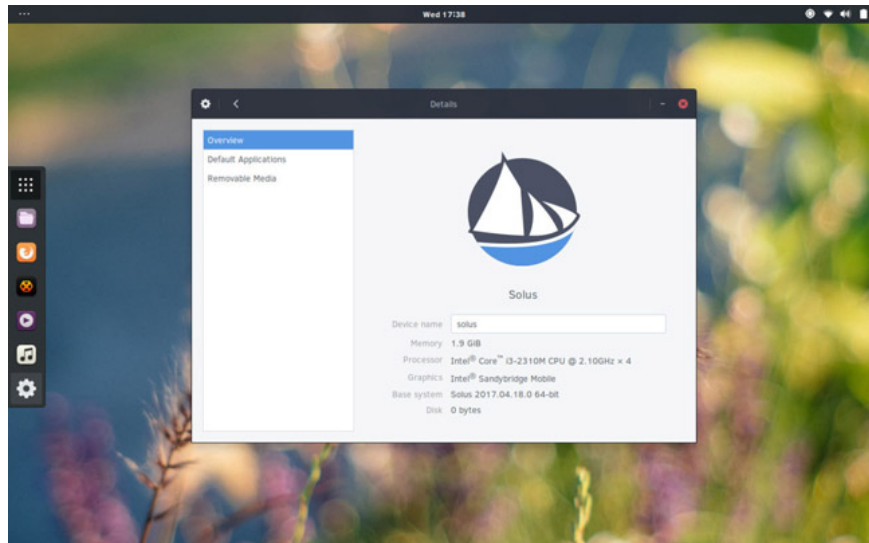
Wed 17:38

Details

Overview
Default Applications
Removable Media

Solus

Device name solus
Memory 1.9 GiB
Processor Intel® Core™ i3-2310M CPU @ 2.10GHz × 4
Graphics Intel® Sandybridge Mobile
Base system Solus 2017.04.18.0 64-bit
Disk 0 bytes